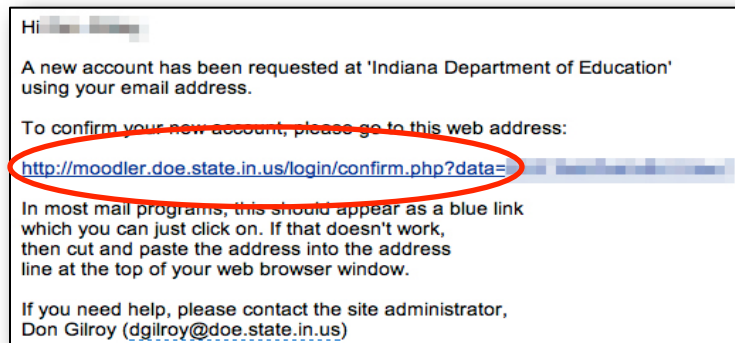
Hi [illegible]

A new account has been requested at 'Indiana Department of Education' using your email address.

To confirm your new account, please go to this web address:

http://moodler.doe.state.in.us/login/confirm.php?data=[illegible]

In most mail programs, this should appear as a blue link which you can just click on. If that doesn't work, then cut and paste the address into the address line at the top of your web browser window.

If you need help, please contact the site administrator, Don Gilroy (dgilroy@doe.state.in.us)